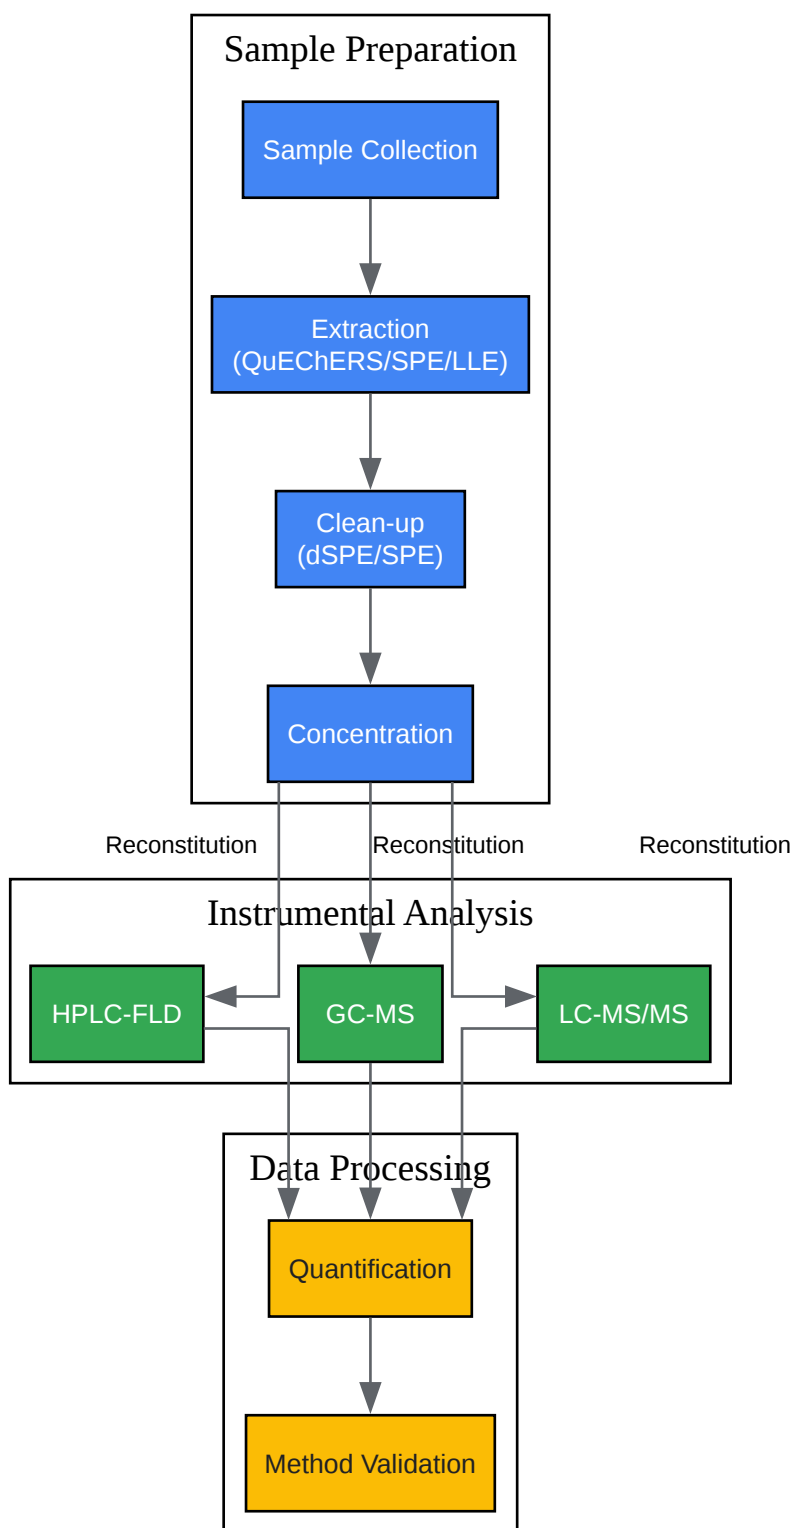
Sample Preparation

Sample Collection

Extraction (QuEChERS/SPE/LLE)

Clean-up (dSPE/SPE)

Concentration

Reconstitution

Reconstitution

Reconstitution

Instrumental Analysis

HPLC-FLD

GC-MS

LC-MS/MS

Data Processing

Quantification

Method Validation